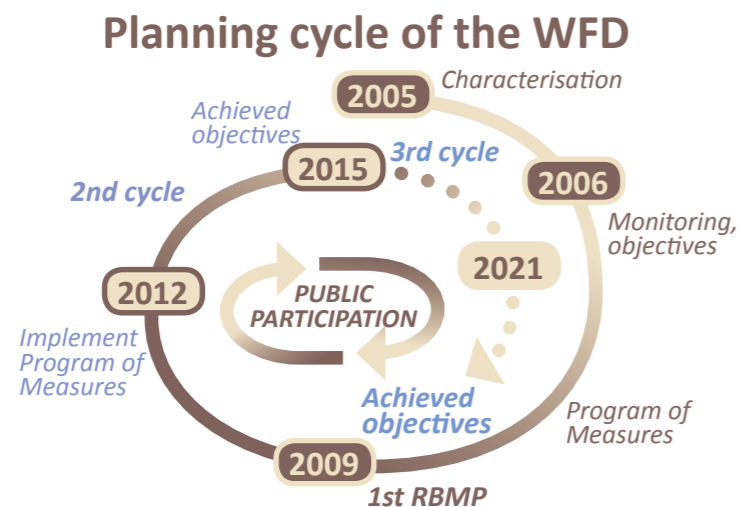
Planning cycle of the WFD

2005 Characterisation

Achieved objectives

2015

3rd cycle

2006

2nd cycle

Monitoring, objectives

2021

2012

PUBLIC PARTICIPATION

Implement Program of Measures

Achieved objectives

Program of Measures

2009

1st RBMP